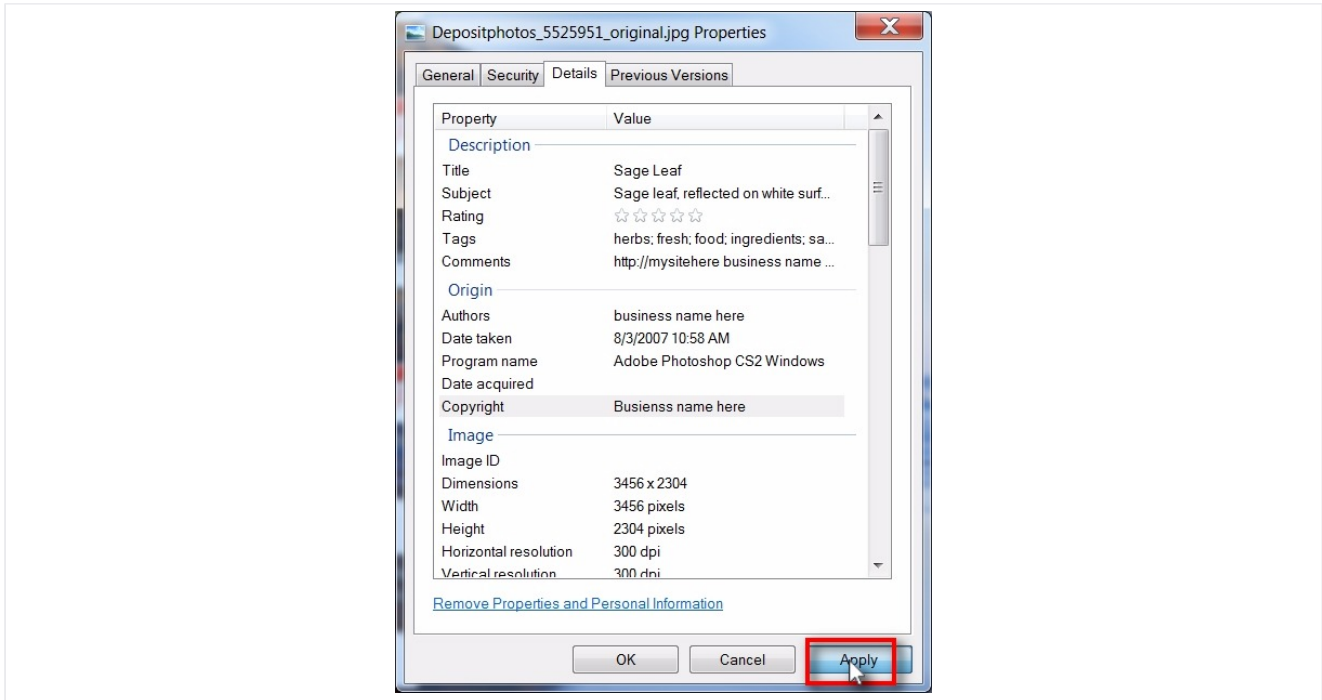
Depositphotos_5525951_original.jpg Properties

General Security Details Previous Versions

| Property | Value |
|---|---|
| Description | |
| Title | Sage Leaf |
| Subject | Sage leaf, reflected on white surf... |
| Rating | |
| Tags | herbs; fresh; food; ingredients; sa... |
| Comments | http://mysitehere business name ... |
| Origin | |
| Authors | business name here |
| Date taken | 8/3/2007 10:58 AM |
| Program name | Adobe Photoshop CS2 Windows |
| Date acquired | |
| Copyright | Busienss name here |
| Image | |
| Image ID | |
| Dimensions | 3456 x 2304 |
| Width | 3456 pixels |
| Height | 2304 pixels |
| Horizontal resolution | 300 dpi |
| Vertical resolution | 300 dpi |

Remove Properties and Personal Information

OK Cancel Apply